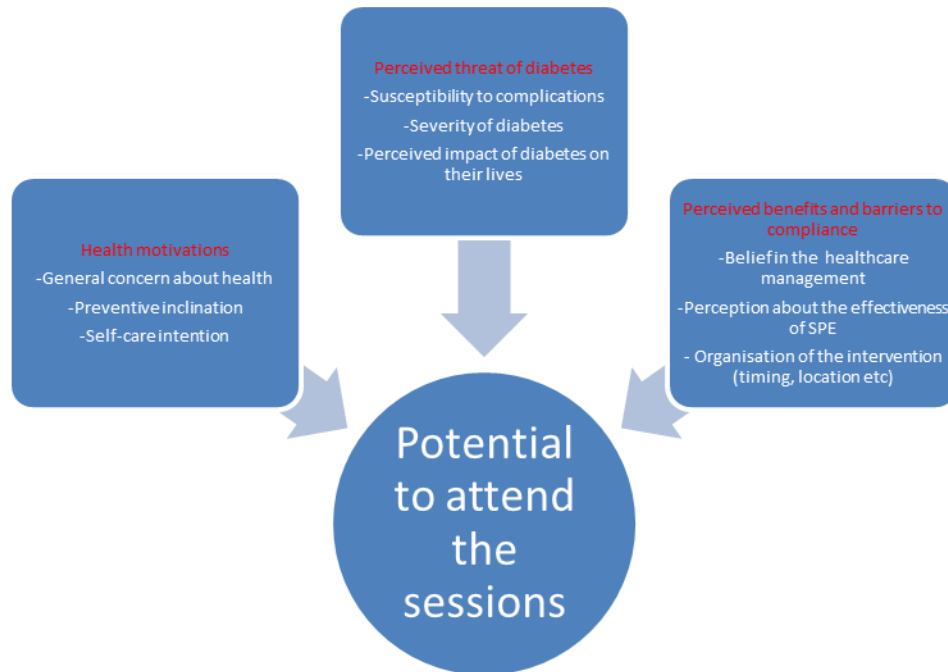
Perceived threat of diabetes
-Susceptibility to complications
-Severity of diabetes
-Perceived impact of diabetes on their lives

Health motivations
-General concern about health
-Preventive inclination
-Self-care intention

Perceived benefits and barriers to compliance
-Belief in the healthcare management
-Perception about the effectiveness of SPE
- Organisation of the intervention (timing, location etc)

Potential to attend the sessions